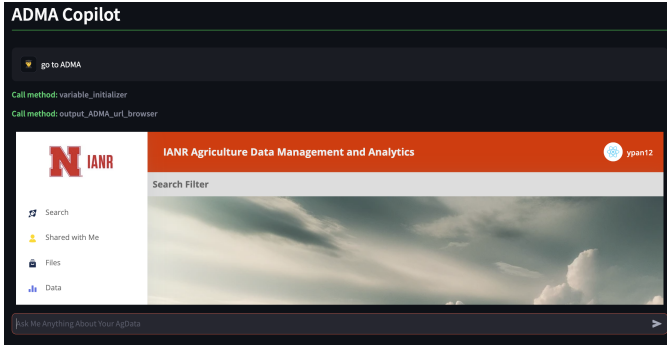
ADMA Copilot

go to ADMA

Call method: variable_initializer

Call method: output_ADMA_url_browser

N IANR

IANR Agriculture Data Management and Analytics

ypan12

Search Filter

Search

Shared with Me

Files

Data

Ask Me Anything About Your AgData